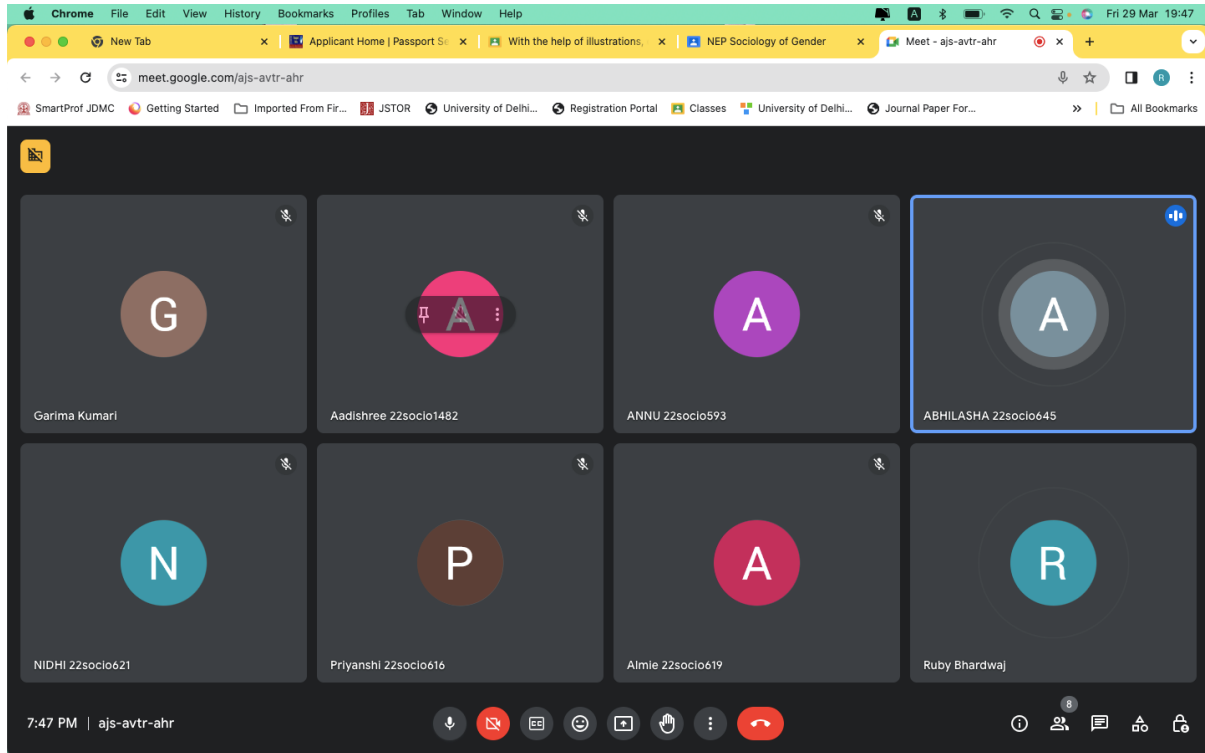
Chrome File Edit View History Bookmarks Profiles Tab Window Help

A

Fri 29 Mar 19:47

New Tab

Applicant Home | Passport Se

With the help of illustrations,

NEP Sociology of Gender

Meet - ajs-avtr-ahr

meet.google.com/ajs-avtr-ahr

R

SmartProf JDMC Getting Started Imported From Fir... JSTOR University of Delhi... Registration Portal Classes University of Delhi... Journal Paper For... All Bookmarks

G

Garima Kumari

A

Aadishree 22socio1482

A

ANNU 22socio593

A

ABHILASHA 22socio645

N

NIDHI 22socio621

P

Priyanshi 22socio616

A

Almie 22socio619

R

Ruby Bhardwaj

7:47 PM | ajs-avtr-ahr

8